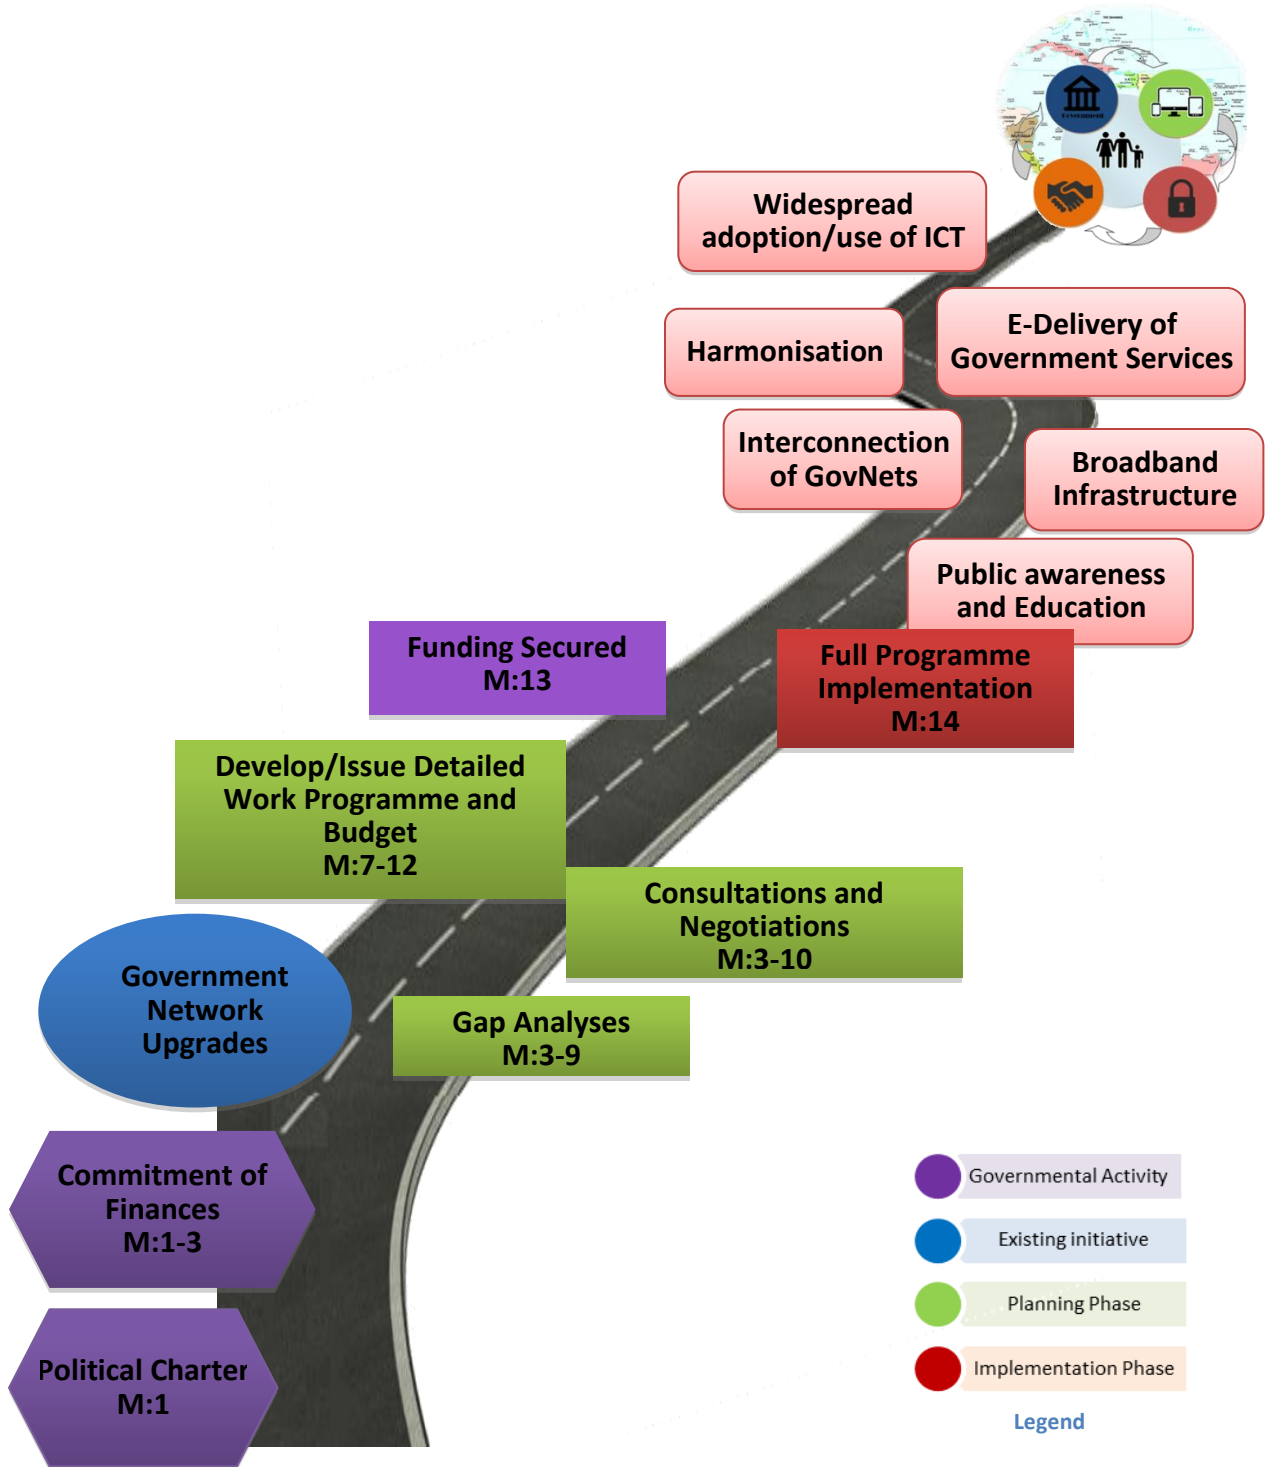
Widespread adoption/use of ICT

Harmonisation

E-Delivery of Government Services

Interconnection of GovNets

Broadband Infrastructure

Public awareness and Education

Funding Secured M:13

Full Programme Implementation M:14

Develop/Issue Detailed Work Programme and Budget M:7-12

Consultations and Negotiations M:3-10

Government Network Upgrades

Gap Analyses M:3-9

Commitment of Finances M:1-3

Political Charter M:1

Governmental Activity

Existing initiative

Planning Phase

Implementation Phase

Legend